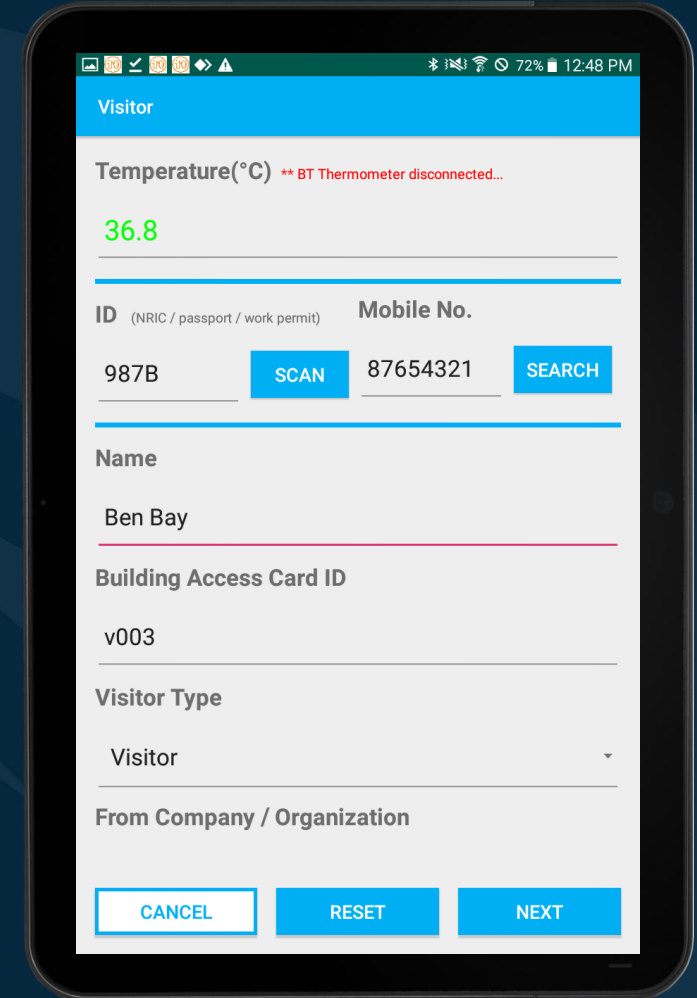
72% 12:48 PM

Visitor

Temperature(°C) ** BT Thermometer disconnected...

36.8

ID (NRIC / passport / work permit)

987B

SCAN

Mobile No.

87654321

SEARCH

Name

Ben Bay

Building Access Card ID

v003

Visitor Type

Visitor

From Company / Organization

CANCEL

RESET

NEXT